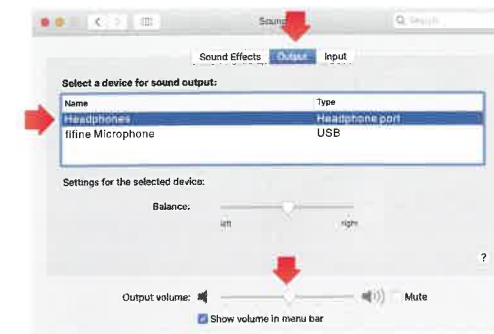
Sound

Q Search

Sound Effects Output Input

Select a device for sound output:

| Name | Type |
|---|---|
| Headphones | Headphone port |
| fifine Microphone | USB |

Settings for the selected device:

Balance:

left right

?

Output volume: Mute

Show volume in menu bar